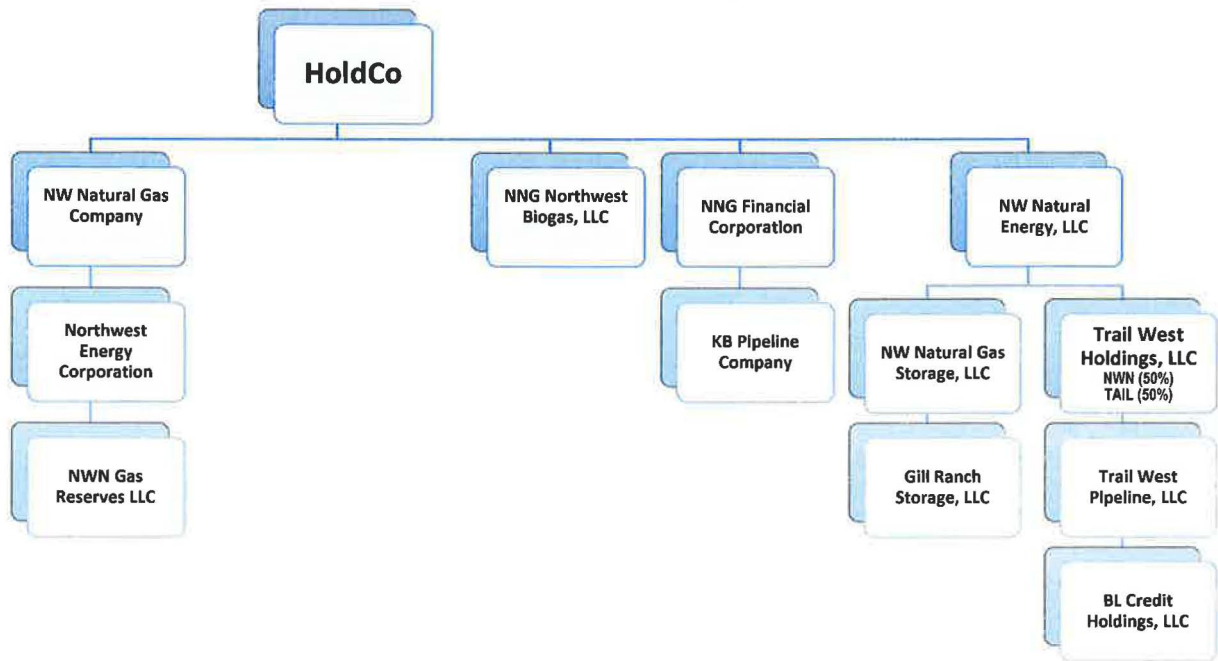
HoldCo

NW Natural Gas Company

Northwest Energy Corporation

NWN Gas Reserves LLC

NNG Northwest Biogas, LLC

NNG Financial Corporation

KB Pipeline Company

NW Natural Energy, LLC

NW Natural Gas Storage, LLC

Gill Ranch Storage, LLC

Trail West Holdings, LLC
NWN (50%)
TAIL (50%)

Trail West Pipeline, LLC

BL Credit Holdings, LLC